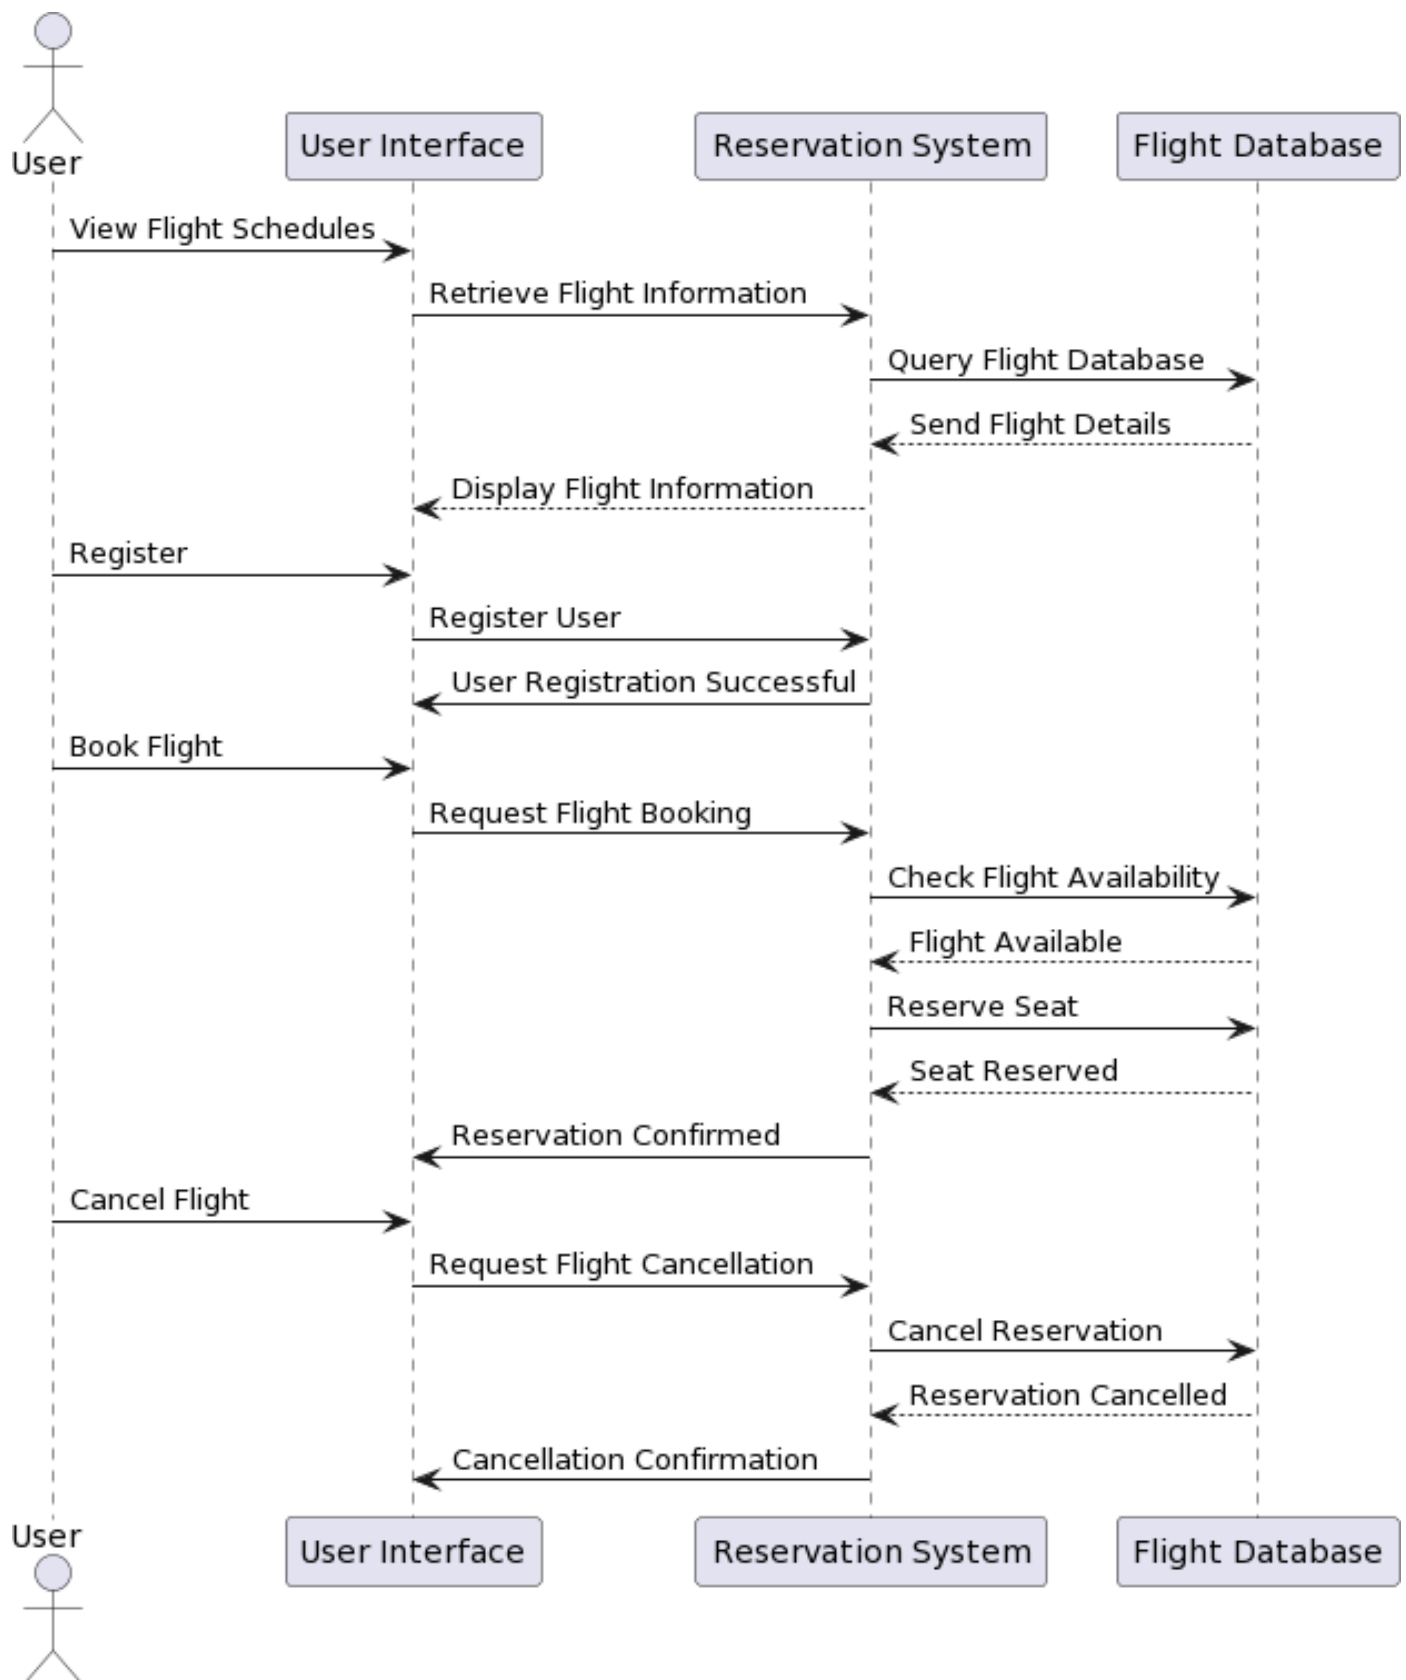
User

User Interface

Reservation System

Flight Database

View Flight Schedules

Retrieve Flight Information

Query Flight Database

Send Flight Details

Display Flight Information

Register

Register User

User Registration Successful

Book Flight

Request Flight Booking

Check Flight Availability

Flight Available

Reserve Seat

Seat Reserved

Reservation Confirmed

Cancel Flight

Request Flight Cancellation

Cancel Reservation

Reservation Cancelled

Cancellation Confirmation

User

User Interface

Reservation System

Flight Database